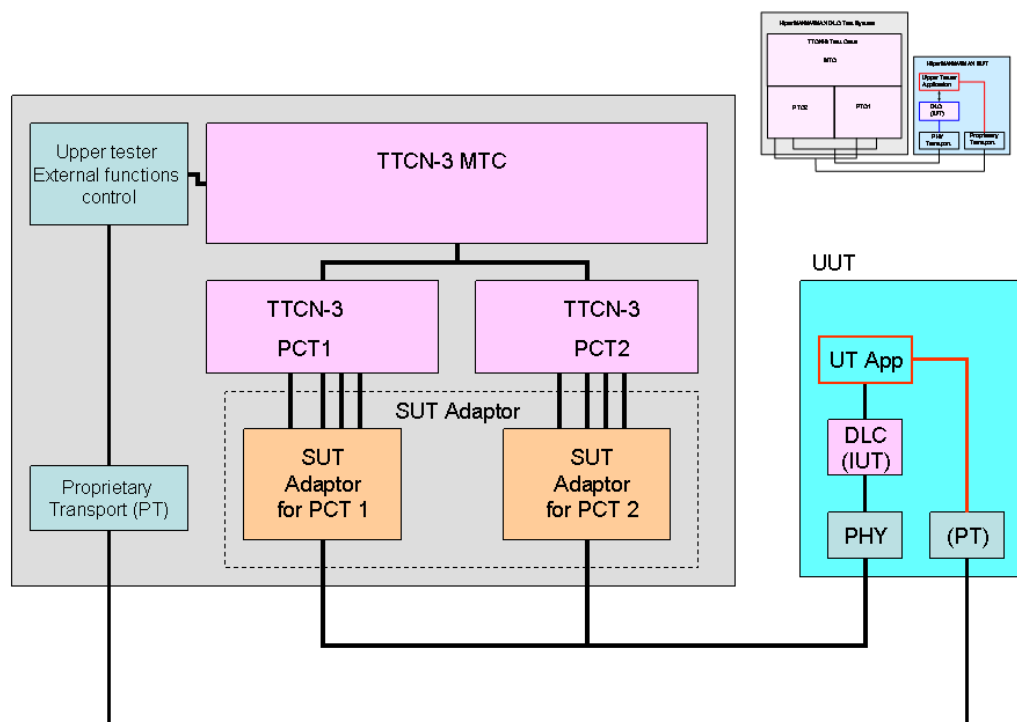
HiperMAN/WMAN DLC Test System

TTCN-3 Test Case

MTC

PTC2

PTC1

HiperMAN/WMAN SUT

Upper Tester Application

DLC (IUT)

PHY Transp.

Proprietary Transp.

Upper tester External functions control

TTCN-3 MTC

TTCN-3 PCT1

TTCN-3 PCT2

SUT Adaptor

SUT Adaptor for PCT 1

SUT Adaptor for PCT 2

Proprietary Transport (PT)

UUT

UT App

DLC (IUT)

PHY

(PT)